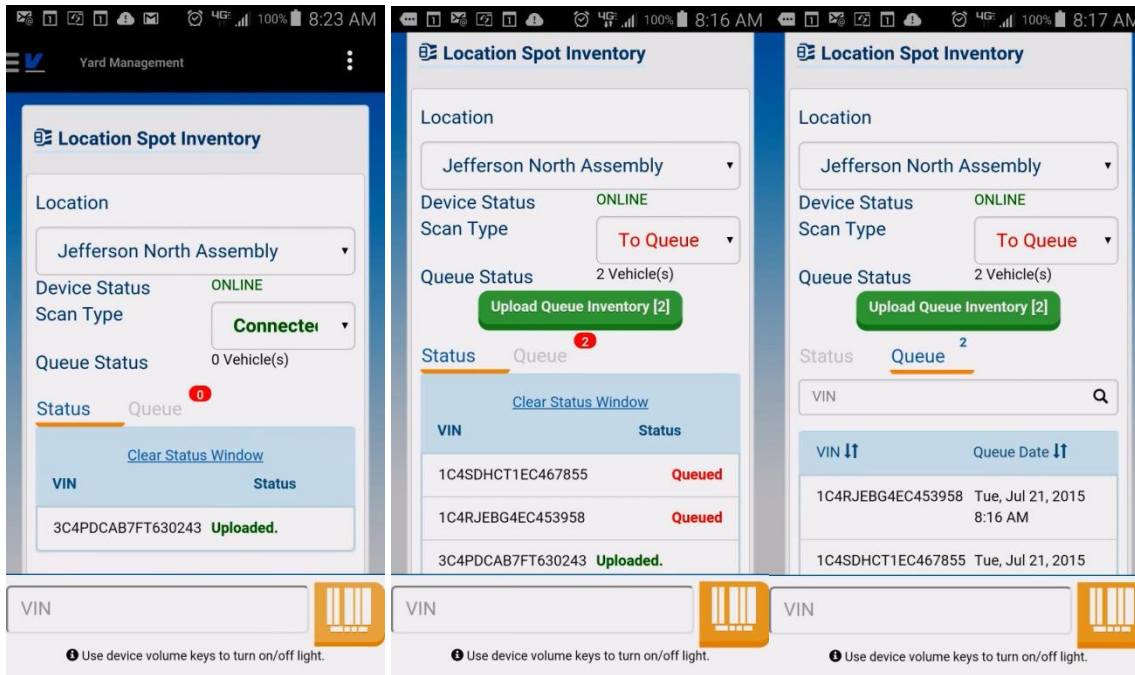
4G 100% 8:23 AM

Yard Management

Location Spot Inventory

Location

Jefferson North Assembly

Device Status ONLINE

Scan Type Connecte

Queue Status 0 Vehicle(s)

Status Queue 0

Clear Status Window

| VIN | Status |
|---|---|
| 3C4PDCAB7FT630243 | Uploaded. |

VIN

Use device volume keys to turn on/off light.

4G 100% 8:16 AM

Location Spot Inventory

Location

Jefferson North Assembly

Device Status ONLINE

Scan Type To Queue

Queue Status 2 Vehicle(s)

Upload Queue Inventory [2]

Status Queue 2

Clear Status Window

| VIN | Status |
|---|---|
| 1C4SDHCT1EC467855 | Queued |
| 1C4RJEBG4EC453958 | Queued |
| 3C4PDCAB7FT630243 | Uploaded. |

VIN

Use device volume keys to turn on/off light.

4G 100% 8:17 AM

Location Spot Inventory

Location

Jefferson North Assembly

Device Status ONLINE

Scan Type To Queue

Queue Status 2 Vehicle(s)

Upload Queue Inventory [2]

Status Queue 2

VIN

| VIN | Queue Date |
|---|---|
| 1C4RJEBG4EC453958 | Tue, Jul 21, 2015 8:16 AM |
| 1C4SDHCT1EC467855 | Tue, Jul 21, 2015 |

VIN

Use device volume keys to turn on/off light.